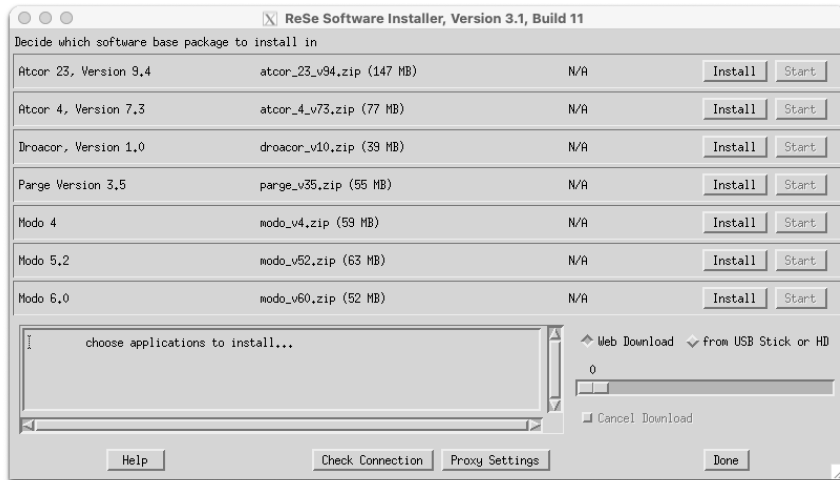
ReSe Software Installer, Version 3.1, Build 11

Decide which software base package to install in

| | | | | |
|---|---|---|---|---|
| Atcor 23, Version 9.4 | atcor_23_v94.zip (147 MB) | N/A | Install | Start |
| Atcor 4, Version 7.3 | atcor_4_v73.zip (77 MB) | N/A | Install | Start |
| Droacor, Version 1.0 | droacor_v10.zip (39 MB) | N/A | Install | Start |
| Parge Version 3.5 | parge_v35.zip (55 MB) | N/A | Install | Start |
| Modo 4 | modo_v4.zip (59 MB) | N/A | Install | Start |
| Modo 5.2 | modo_v52.zip (63 MB) | N/A | Install | Start |
| Modo 6.0 | modo_v60.zip (52 MB) | N/A | Install | Start |

choose applications to install...

Web Download from USB Stick or HD

0

Cancel Download

Help Check Connection Proxy Settings Done